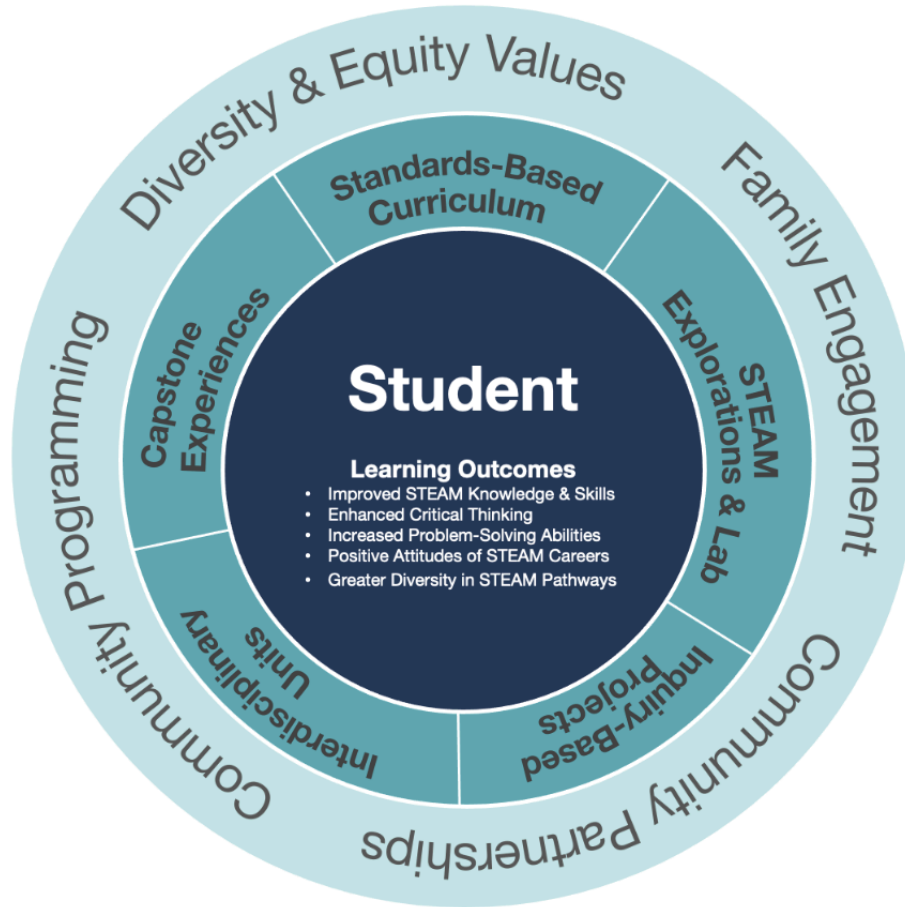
Diversity & Equity Values

Family Engagement

Community Partnerships

Community Programming

Standards-Based Curriculum

STEAM Explorations & Lab

Inquiry-Based Projects

Interdisciplinary Units

Capstone Experiences

Student

Learning Outcomes

- Improved STEAM Knowledge & Skills
- Enhanced Critical Thinking
- Increased Problem-Solving Abilities
- Positive Attitudes of STEAM Careers
- Greater Diversity in STEAM Pathways